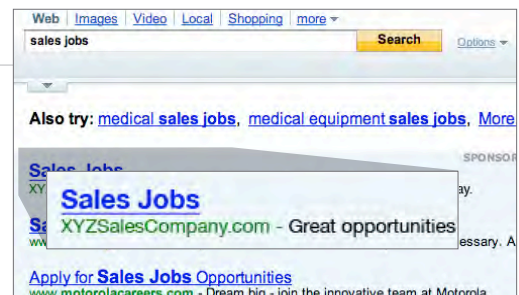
Web | Images | Video | Local | Shopping | more

sales jobs

Search

Options

Also try: medical sales jobs, medical equipment sales jobs, More

SPONSOR

Sales Jobs

XY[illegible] ay.

Sa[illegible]

ww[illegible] essary. A

Sales Jobs

XYZSalesCompany.com - Great opportunities

Apply for Sales Jobs Opportunities

www.motorolacareers.com - Dream big - join the innovative team at Motorola